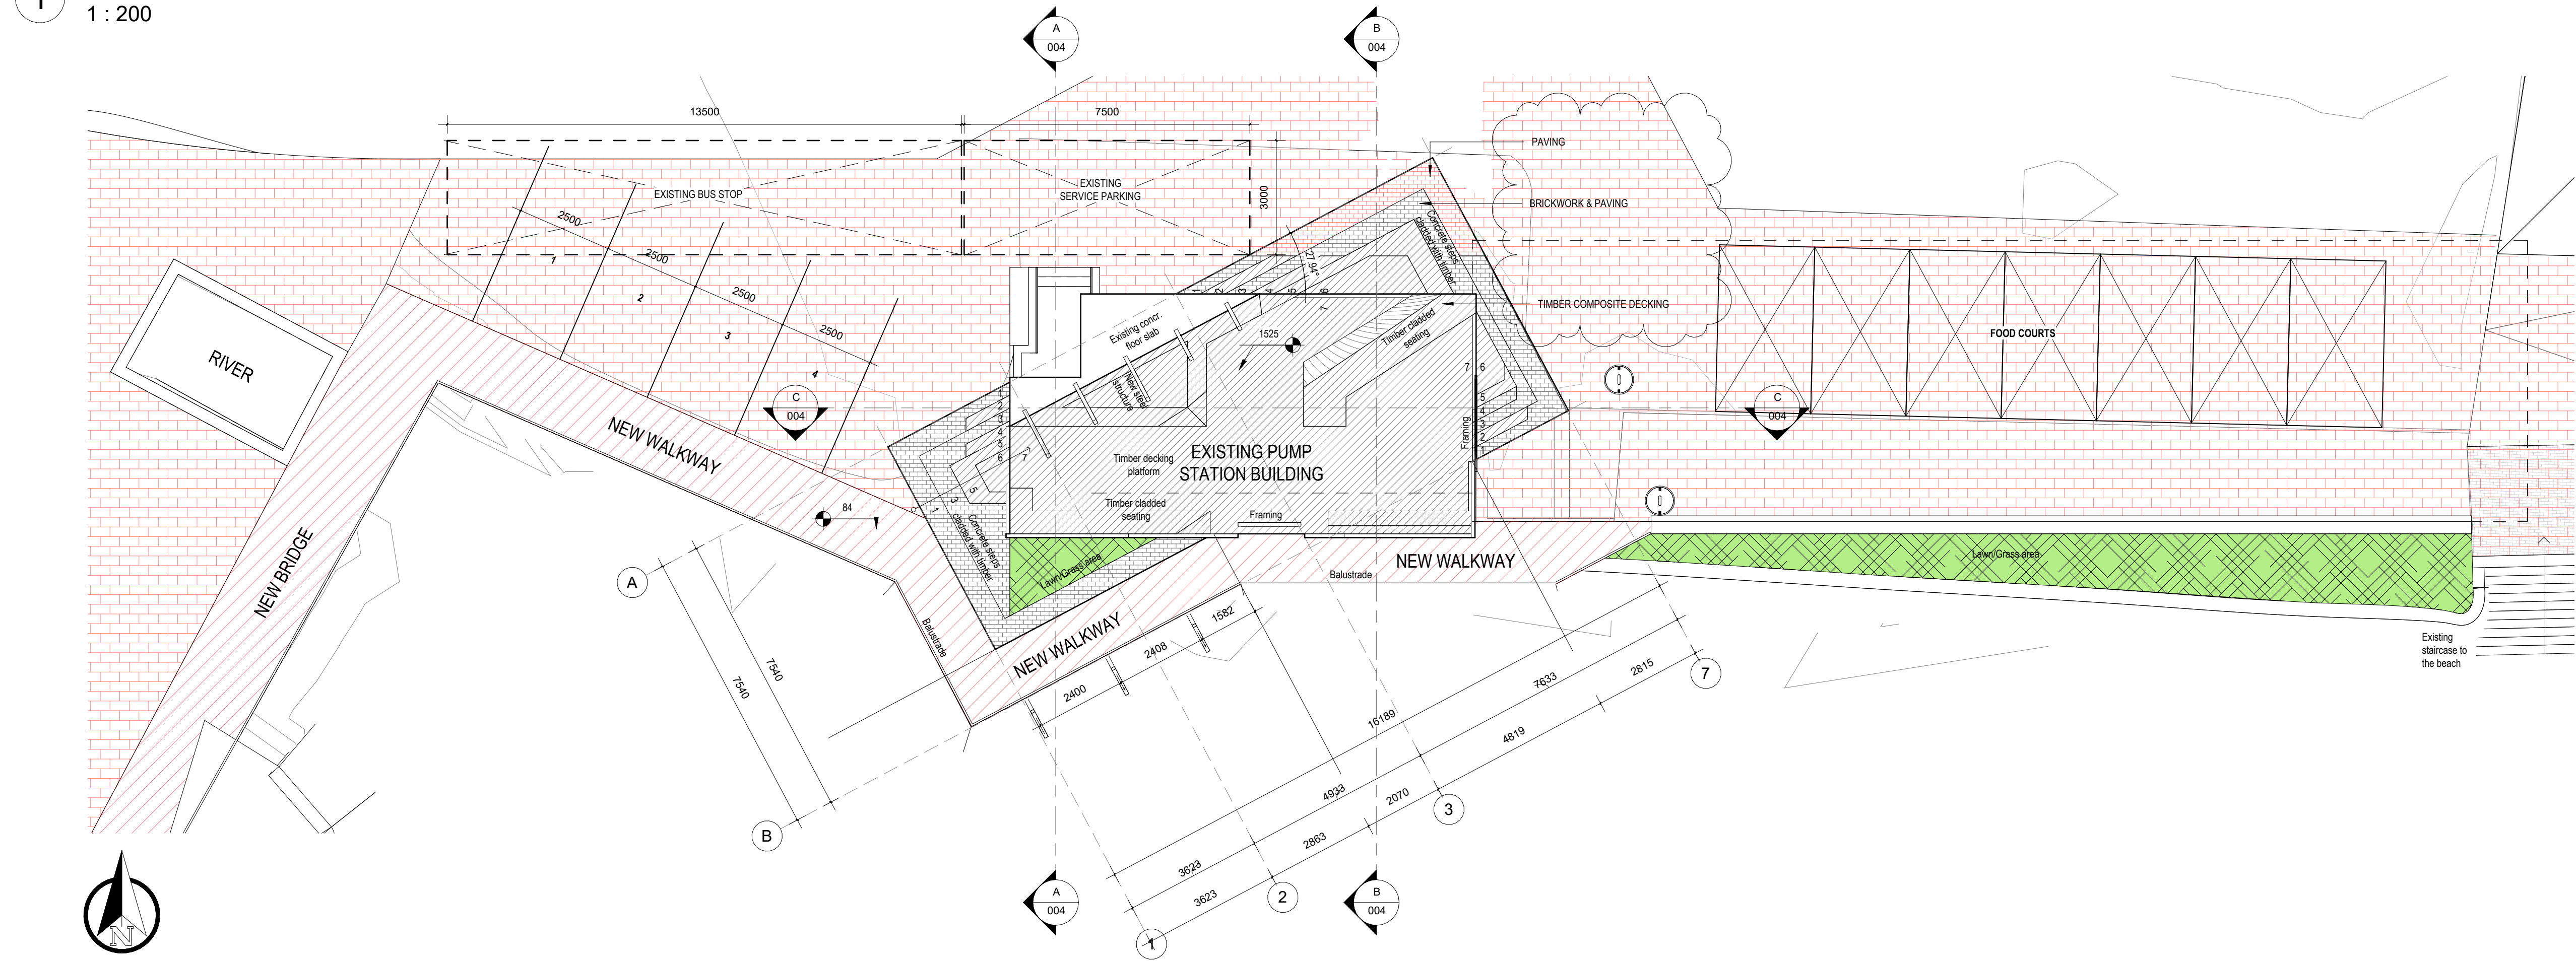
1 : 200

A
004

B
004

13500

7500

EXISTING BUS STOP

EXISTING SERVICE PARKING

3000

PAVING

BRICKWORK & PAVING

TIMBER COMPOSITE DECKING

FOOD COURTS

2500
2500
2500
2500

1
2
3
4

RIVER

NEW WALKWAY

NEW BRIDGE

C
004

Existing concr. floor slab

New steel structure

1525

Timber cladded seating

Concrete steps cladded with timber

27.94°

EXISTING PUMP STATION BUILDING

Timber decking platform

Timber cladded seating

Framing

Framing

Concrete steps cladded with timber

84

Lawn/Grass area

NEW WALKWAY

Balustrade

NEW WALKWAY

Balustrade

Lawn/Grass area

C
004

Existing staircase to the beach

A

B

7540

7540

2400

2408

1582

16189

7633

2815

4933

2070

4819

3623

2863

3623

1

2

3

7

A
004

B
004

N